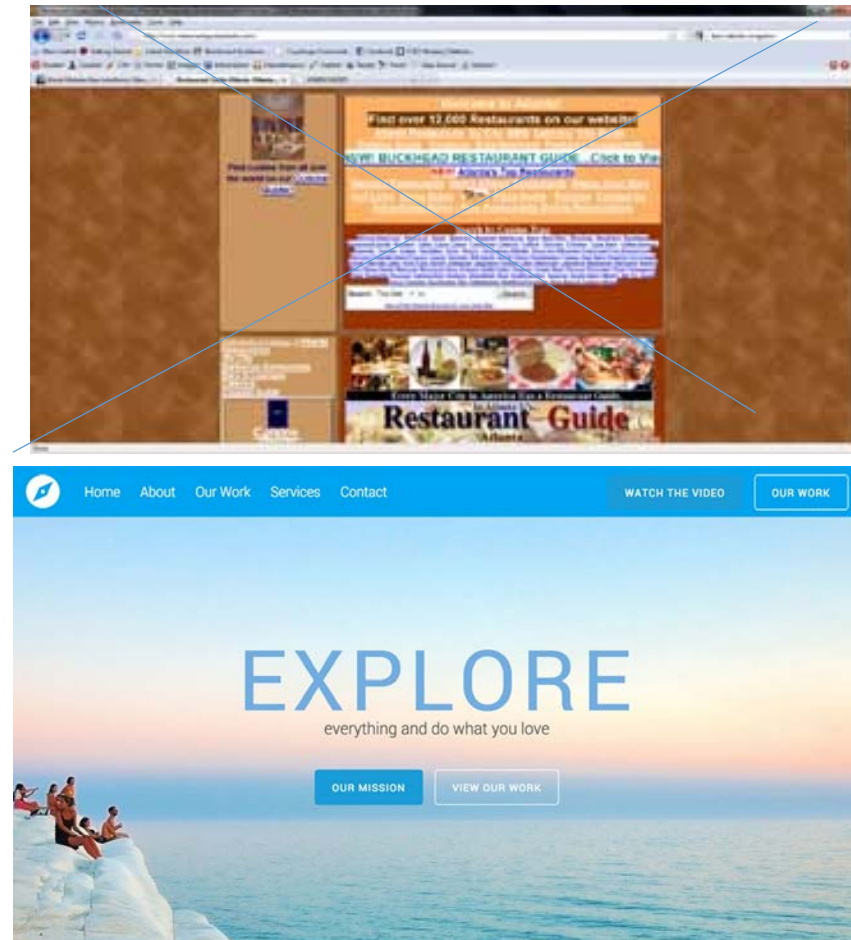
Welcome to Atlanta!
Find over 12,000 Restaurants on our website!
NEW! BUCKHEAD RESTAURANT GUIDE...Click to View
NEW! Atlanta's Top Restaurants
Find cuisine from all over the world in our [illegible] Guide!
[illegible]
Every Major City in America Has a Restaurant Guide.
Restaurant Guide
Atlanta

Home About Our Work Services Contact
WATCH THE VIDEO
OUR WORK
EXPLORE
everything and do what you love
OUR MISSION
VIEW OUR WORK